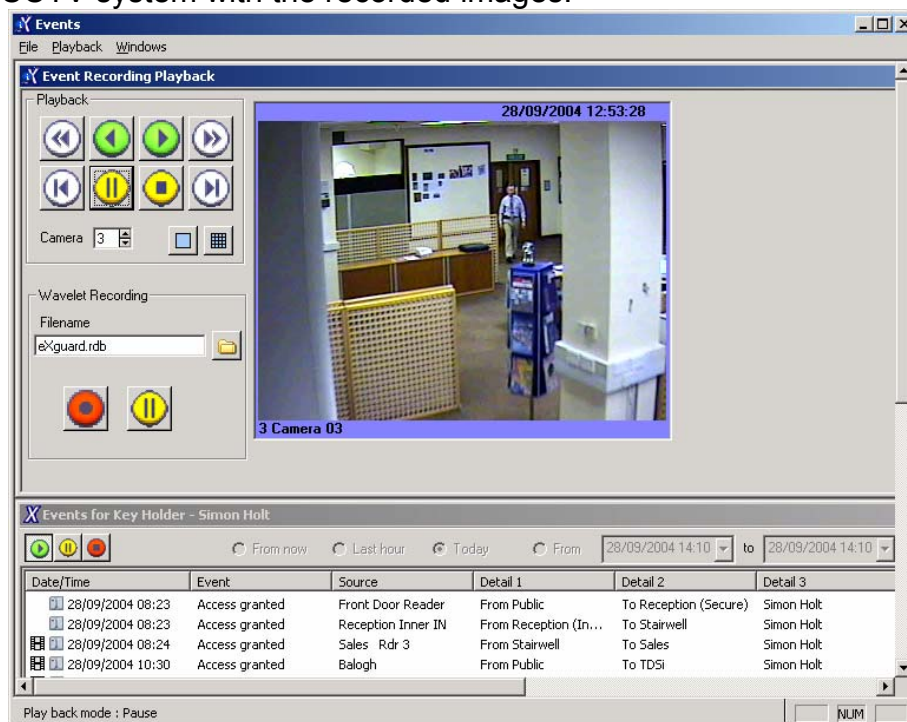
CCTV system with the recorded images.

Events
File Playback Windows
Event Recording Playback
Playback
Camera 3
28/09/2004 12:53:28
3 Camera 03
Wavelet Recording
Filename
eXguard.rdb

Events for Key Holder - Simon Holt
From now Last hour Today From 28/09/2004 14:10 to 28/09/2004 14:10

| Date/Time | Event | Source | Detail 1 | Detail 2 | Detail 3 |
|---|---|---|---|---|---|
| 28/09/2004 08:23 | Access granted | Front Door Reader | From Public | To Reception (Secure) | Simon Holt |
| 28/09/2004 08:23 | Access granted | Reception Inner IN | From Reception (In... | To Stairwell | Simon Holt |
| 28/09/2004 08:24 | Access granted | Sales Rdr 3 | From Stairwell | To Sales | Simon Holt |
| 28/09/2004 10:30 | Access granted | Balogh | From Public | To TDSi | Simon Holt |

Play back mode : Pause
NUM